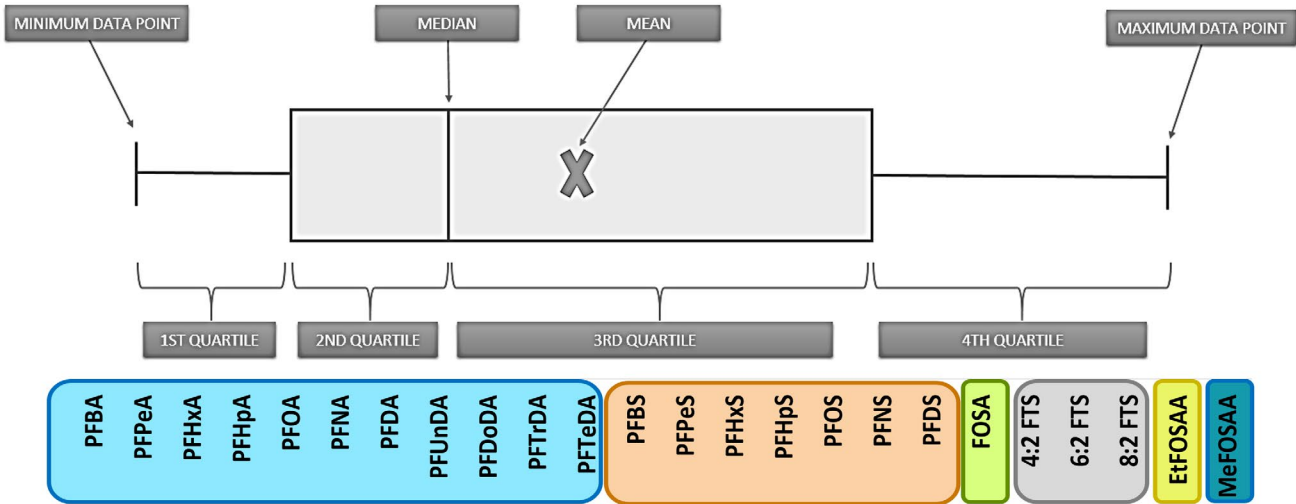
MINIMUM DATA POINT

MEDIAN

MEAN

MAXIMUM DATA POINT

X

1ST QUARTILE

2ND QUARTILE

3RD QUARTILE

4TH QUARTILE

PFBA PFPeA PFHxA PFHpA PFOA PFNA PFDA PFUnDA PFDoDA PFTrDA PFTeDA

PFBS PFPeS PFHxS PFHpS PFOS PFNS PFDS

FOSA

4:2 FTS 6:2 FTS 8:2 FTS

EtFOSAA

MeFOSAA